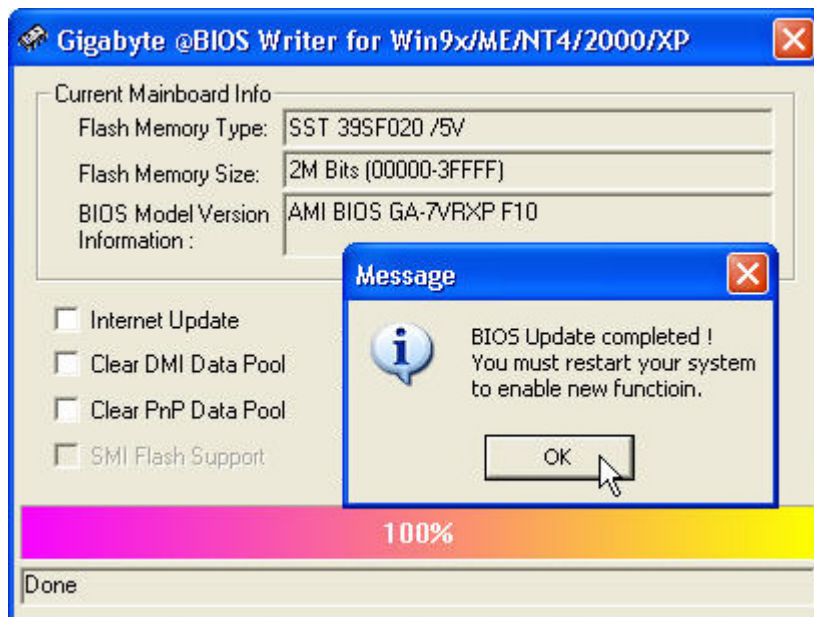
Gigabyte @BIOS Writer for Win9x/ME/NT4/2000/XP

Current Mainboard Info

Flash Memory Type: SST 39SF020 /5V

Flash Memory Size: 2M Bits (00000-3FFFF)

BIOS Model Version Information : AMI BIOS GA-7VRXP F10

Message

BIOS Update completed ! You must restart your system to enable new functioin.

OK

Internet Update

Clear DMI Data Pool

Clear PnP Data Pool

SMI Flash Support

100%

Done